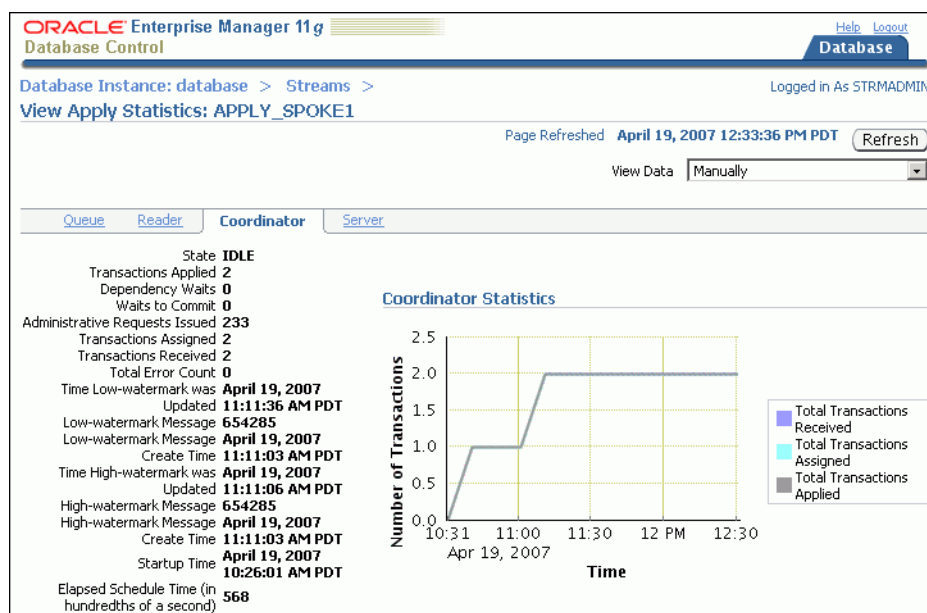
ORACLE Enterprise Manager 11g
Database Control

Help Logout
Database

Database Instance: database > Streams >
View Apply Statistics: APPLY_SPOKE1

Logged in As STRMADMIN

Page Refreshed April 19, 2007 12:33:36 PM PDT Refresh

View Data Manually

Queue Reader Coordinator Server

State IDLE
Transactions Applied 2
Dependency Waits 0
Waits to Commit 0
Administrative Requests Issued 233
Transactions Assigned 2
Transactions Received 2
Total Error Count 0
Time Low-watermark was Updated April 19, 2007 11:11:36 AM PDT
Low-watermark Message 654285
Low-watermark Message Create Time April 19, 2007 11:11:03 AM PDT
Time High-watermark was Updated April 19, 2007 11:11:06 AM PDT
High-watermark Message 654285
High-watermark Message Create Time April 19, 2007 11:11:03 AM PDT
Startup Time April 19, 2007 10:26:01 AM PDT
Elapsed Schedule Time (in hundredths of a second) 568

Coordinator Statistics

2.5
2.0
1.5
1.0
0.5
0.0

Number of Transactions

10:31 Apr 19, 2007
11:00
11:30
12 PM
12:30

Time

Total Transactions Received
Total Transactions Assigned
Total Transactions Applied